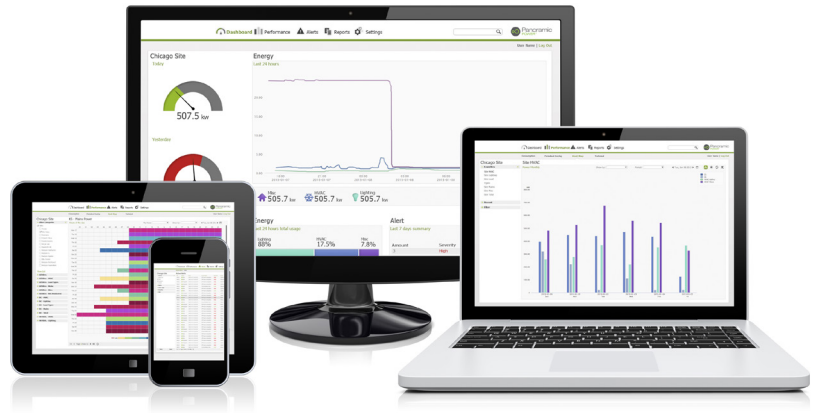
Dashboard Performance Alerts Reports Settings

Panoramic

User Name | Log Out

Chicago Site

Today

507.5 kw

Yesterday

Energy

Last 24 hours

Misc 505.7 kw

HVAC 505.7 kw

Lighting 505.7 kw

Energy

Last 24 hours total usage

Lighting 88%

HVAC 17.5%

Misc 7.8%

Alert

Last 7 days summary

Amount

Severity

High

Chicago Site

Site HVAC

Chicago Site